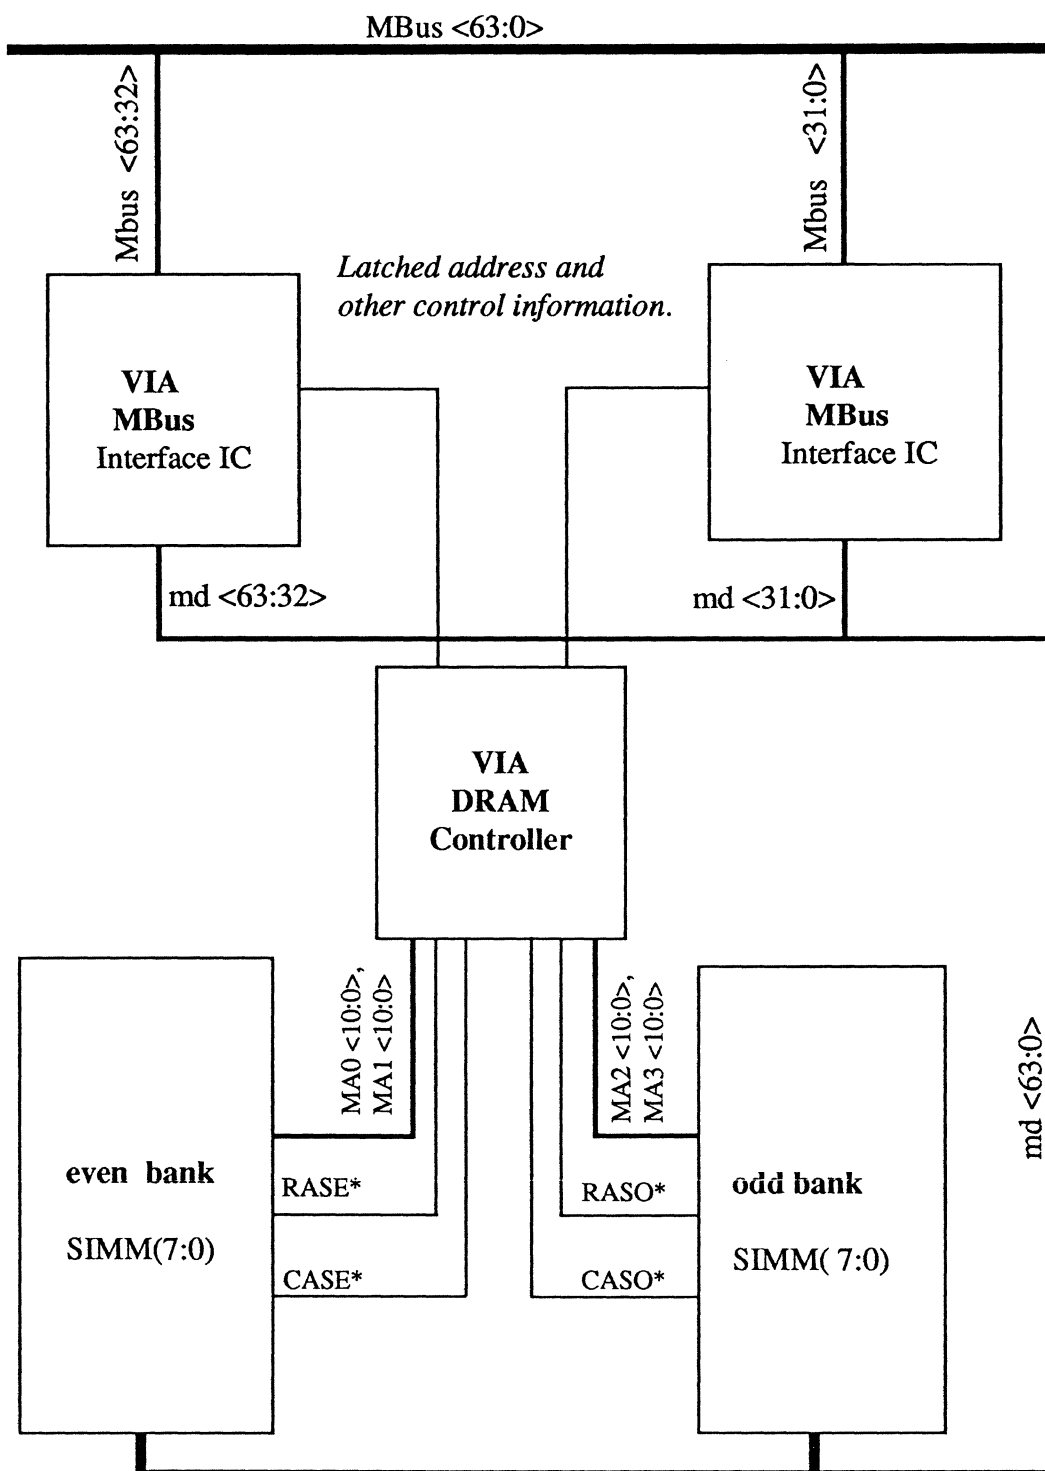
MBus <63:0>

Mbus <63:32>

Mbus <31:0>

Latched address and other control information.

VIA
MBus
Interface IC

VIA
MBus
Interface IC

md <63:32>

md <31:0>

VIA
DRAM
Controller

MA0 <10:0>,
MA1 <10:0>

MA2 <10:0>,
MA3 <10:0>

md <63:0>

even bank

SIMM(7:0)

RASE*

CASE*

RASO*

CASO*

odd bank

SIMM( 7:0)